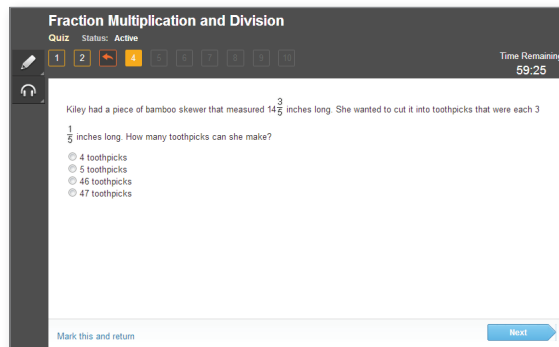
Fraction Multiplication and Division

Quiz Status: Active

1 2 4 5 6 7 8 9 10

Time Remaining
59:25

Kiley had a piece of bamboo skewer that measured $14\frac{3}{5}$ inches long. She wanted to cut it into toothpicks that were each $3\frac{1}{5}$ inches long. How many toothpicks can she make?

4 toothpicks
5 toothpicks
46 toothpicks
47 toothpicks

Mark this and return

Next